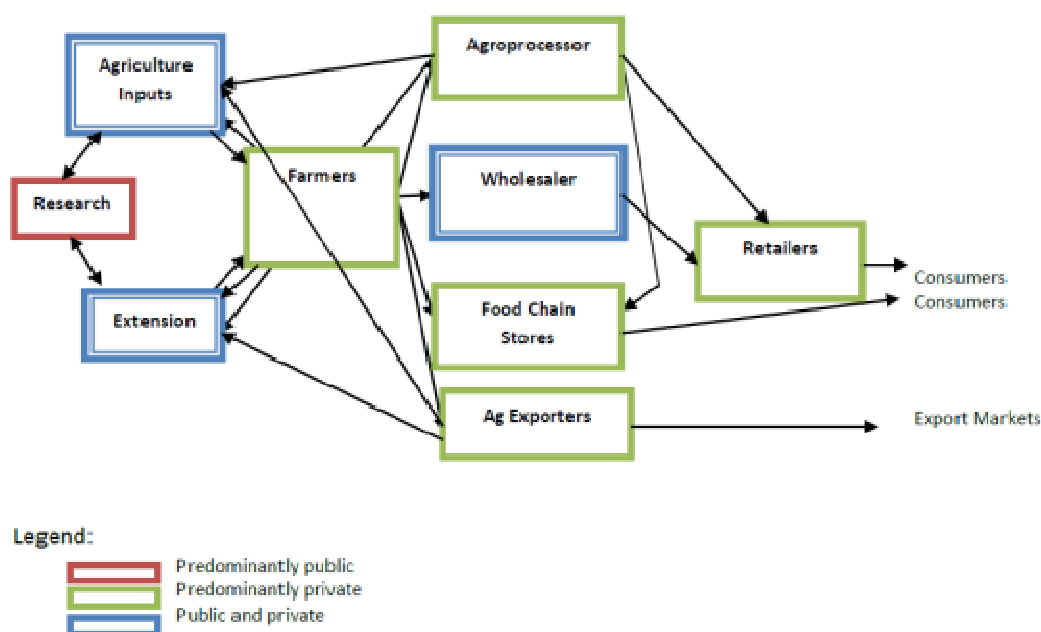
Agriculture Inputs

Agroprocessor

Research

Farmers

Wholesaler

Retailers

Consumers

Consumers

Extension

Food Chain Stores

Ag Exporters

Export Markets

Legend:

Predominantly public

Predominantly private

Public and private